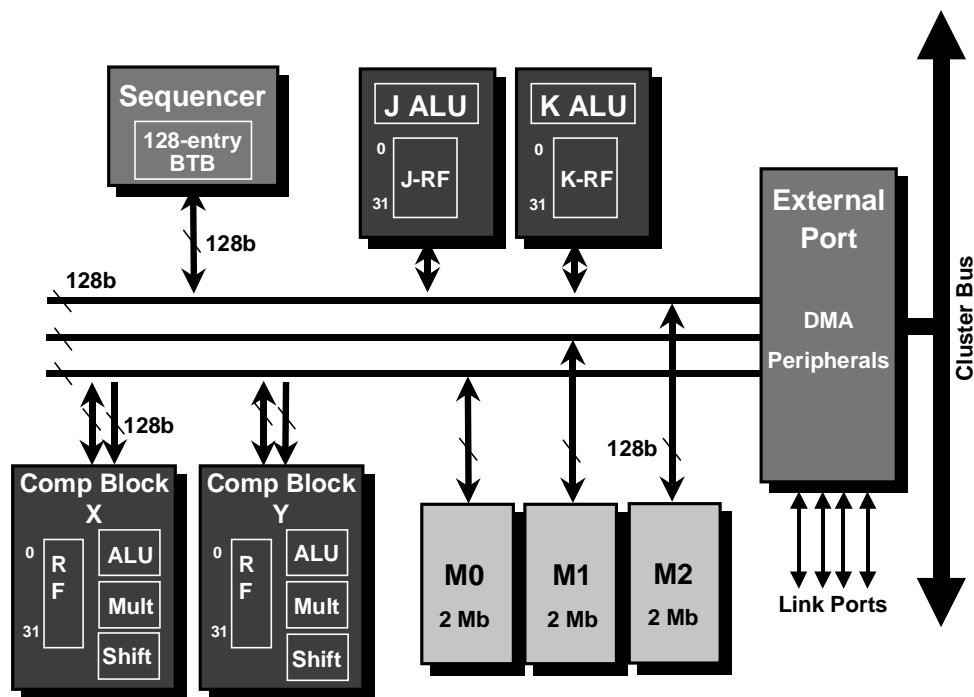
Sequencer
128-entry BTB
128b
J ALU
0
J-RF
31
K ALU
0
K-RF
31
External Port
DMA
Peripherals
Cluster Bus
128b
128b
Comp Block X
0
R F
31
ALU
Mult
Shift
Comp Block Y
0
R F
31
ALU
Mult
Shift
128b
M0
2 Mb
M1
2 Mb
M2
2 Mb
Link Ports